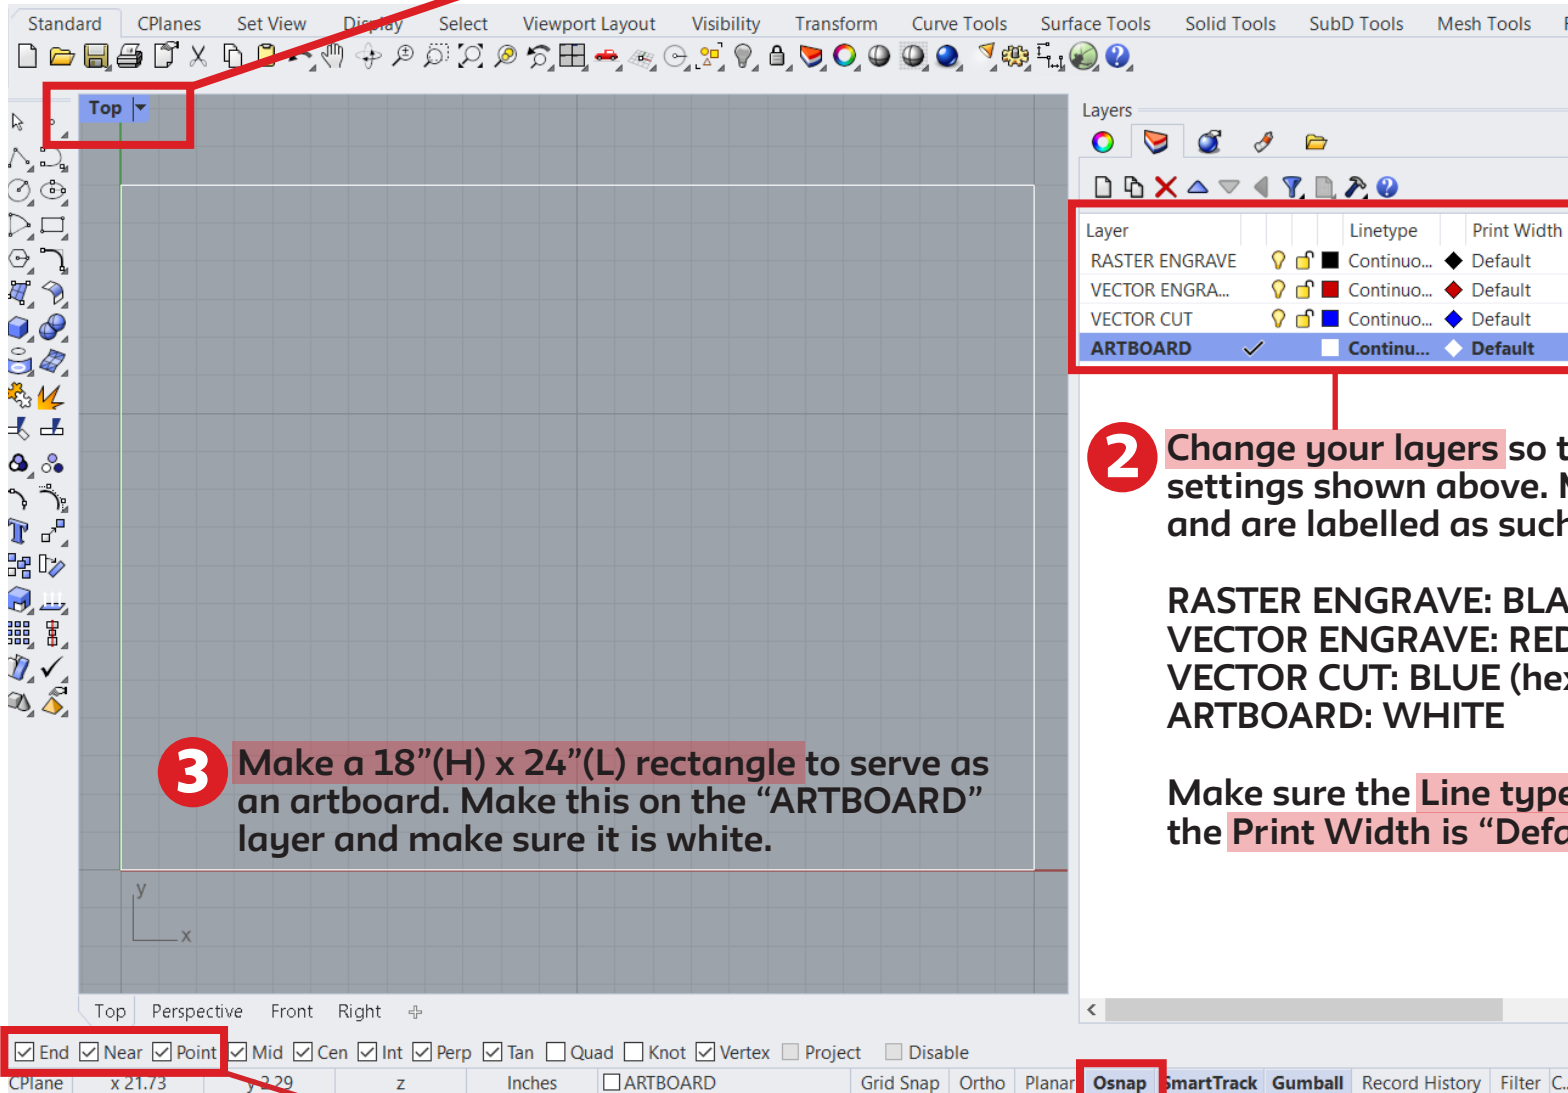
Standard CPlanes Set View Display Select Viewport Layout Visibility Transform Curve Tools Surface Tools Solid Tools SubD Tools Mesh Tools

Top

Layers

| Layer | | Linetype | Print Width |
|---|---|---|---|
| RASTER ENGRAVE | | Continuo... | Default |
| VECTOR ENGRA... | | Continuo... | Default |
| VECTOR CUT | | Continuo... | Default |
| ARTBOARD | ✓ | Continu... | Default |

2 Change your layers so t settings shown above. N and are labelled as such

RASTER ENGRAVE: BLA
VECTOR ENGRAVE: RED
VECTOR CUT: BLUE (he
ARTBOARD: WHITE

Make sure the Line type the Print Width is "Defa

3 Make a 18"(H) x 24"(L) rectangle to serve as an artboard. Make this on the "ARTBOARD" layer and make sure it is white.

y
x

Top Perspective Front Right

End Near Point Mid Cen Int Perp Tan Quad Knot Vertex Project Disable

CPlane x 21.73 y 2.29 z Inches ARTBOARD Grid Snap Ortho Planar Osnap SmartTrack Gumball Record History Filter C...